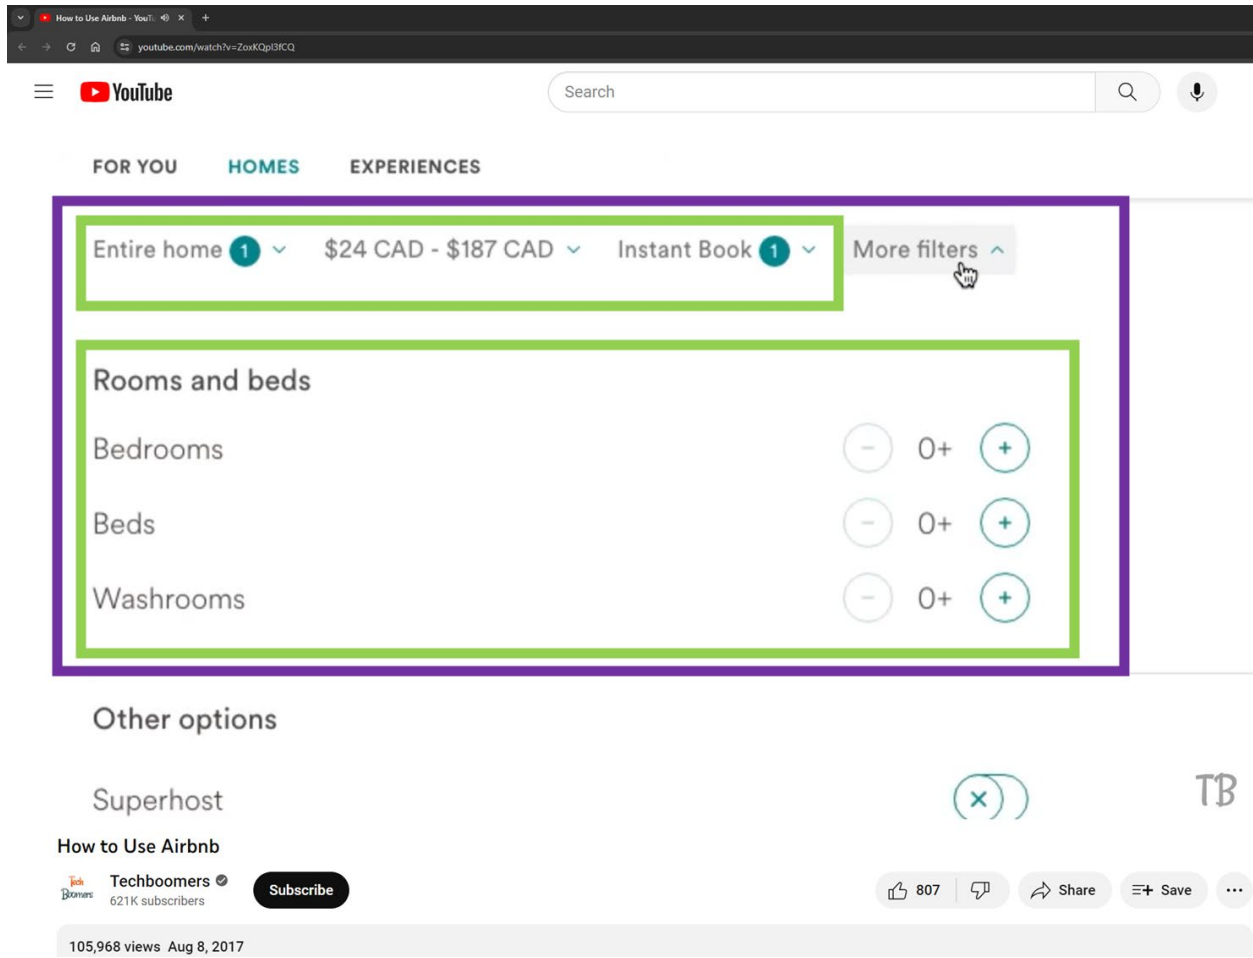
How to Use Airbnb - YouT ×
+
youtube.com/watch?v=ZoxKQpl3fCQ

YouTube

Search

FOR YOU HOMES EXPERIENCES

Entire home 1 $24 CAD - $187 CAD Instant Book 1 More filters

Rooms and beds

Bedrooms 0+

Beds 0+

Washrooms 0+

Other options

Superhost

TB

How to Use Airbnb

Tech Boomers
Techboomers
621K subscribers
Subscribe

807
Share
Save
...

105,968 views Aug 8, 2017